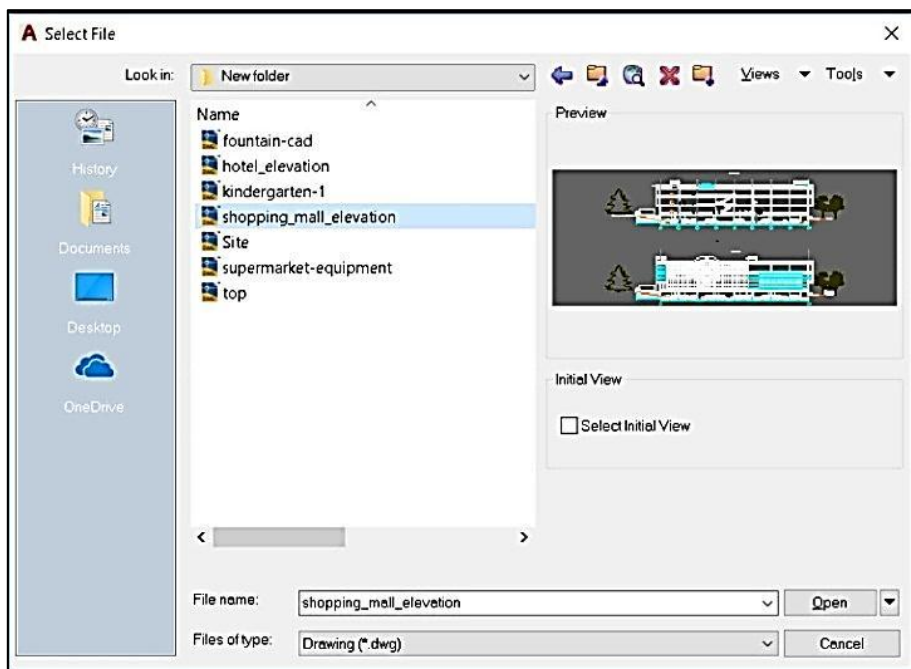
A Select File

Look in: New folder

Views Tools

Name
fountain-cad
hotel_elevation
kindergarten-1
shopping_mall_elevation
Site
supermarket-equipment
top

Preview

Initial View

Select Initial View

History
Documents
Desktop
OneDrive

File name: shopping_mall_elevation
Open

Files of type: Drawing (*.dwg)
Cancel